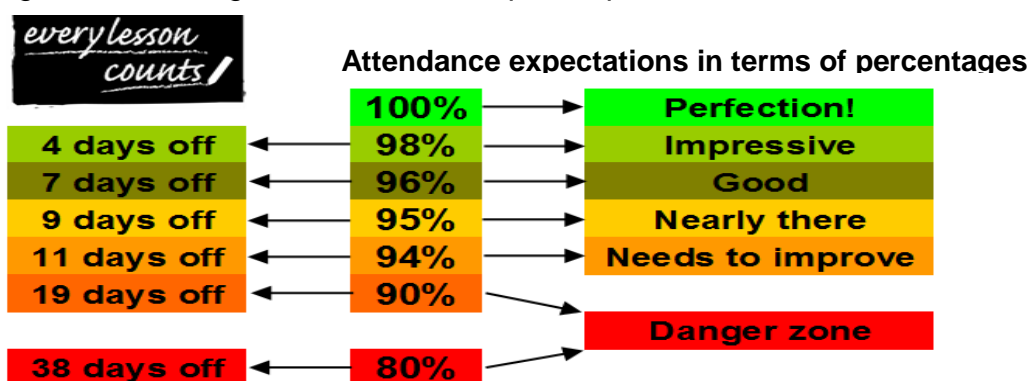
every lesson counts

Attendance expectations in terms of percentages

| | | |
|---|---|---|
| | 100% | Perfection! |
| 4 days off | 98% | Impressive |
| 7 days off | 96% | Good |
| 9 days off | 95% | Nearly there |
| 11 days off | 94% | Needs to improve |
| 19 days off | 90% | Danger zone |
| 38 days off | 80% | Danger zone |